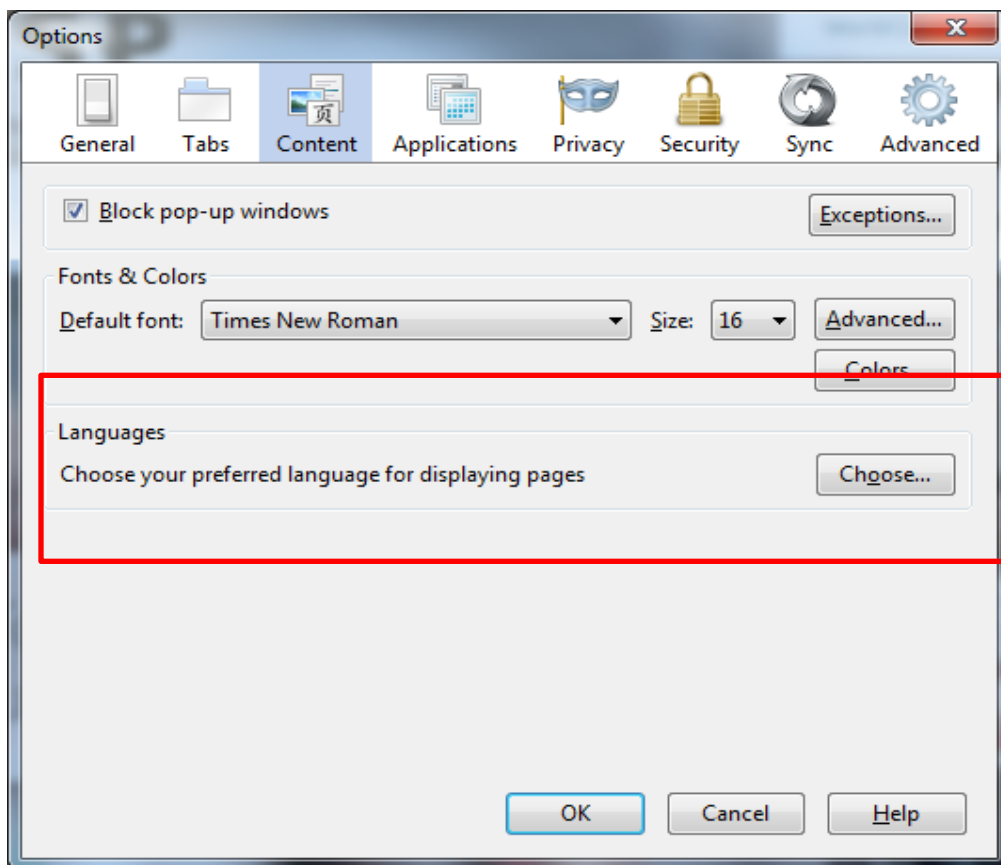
Options

X

General Tabs Content Applications Privacy Security Sync Advanced

Block pop-up windows

Exceptions...

Fonts & Colors

Default font: Times New Roman Size: 16 Advanced...

Colors...

Languages

Choose your preferred language for displaying pages

Choose...

OK Cancel Help